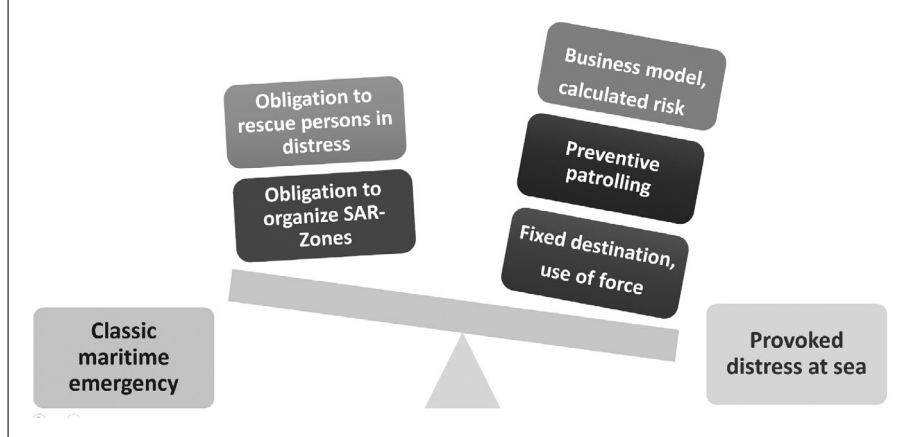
Obligation to rescue persons in distress

Obligation to organize SAR-Zones

Business model, calculated risk

Preventive patrolling

Fixed destination, use of force

Classic maritime emergency

Provoked distress at sea